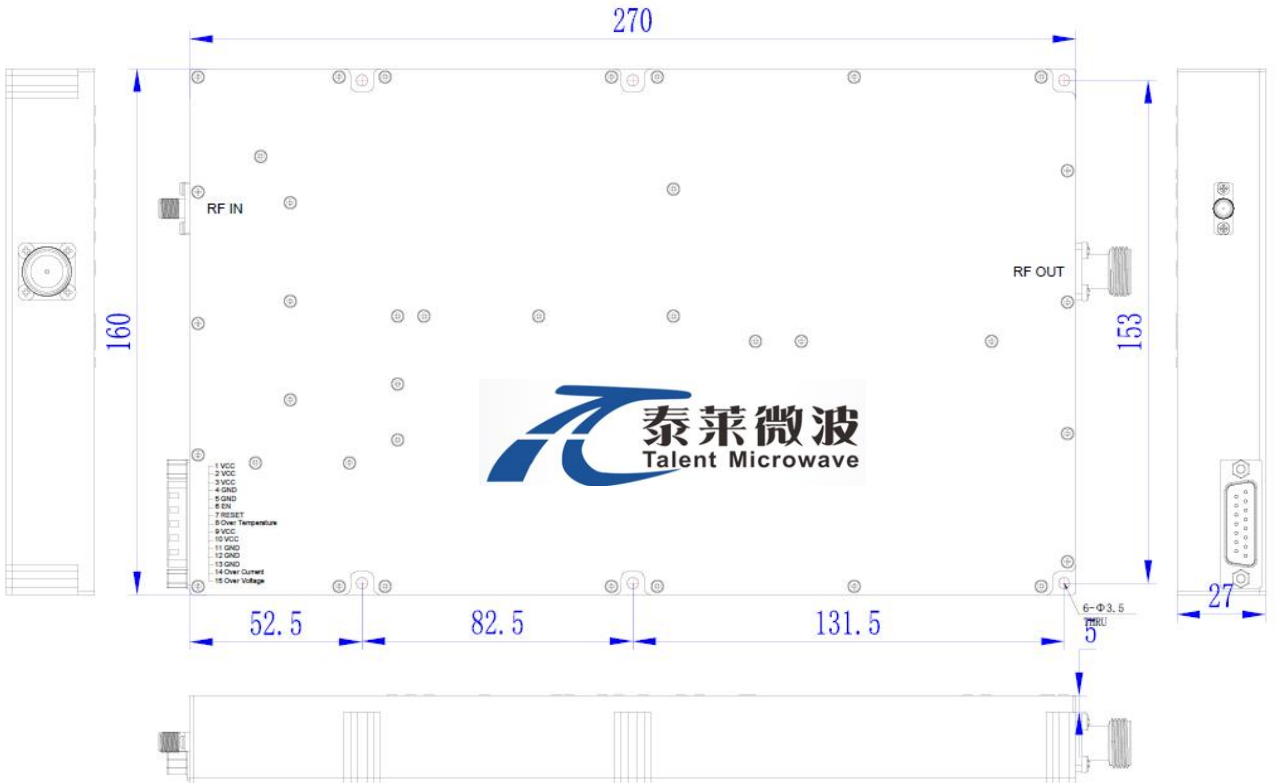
270

160

RF IN

RF OUT

153

泰莱微波
Talent Microwave

1 VCC
2 VCC
3 VCC
4 GND
5 GND
6 EN
7 RESET
8 Over Temperature
9 VCC
10 VCC
11 GND
12 GND
13 GND
14 Over Current
15 Over Voltage

52.5

82.5

131.5

6-Φ3.5
THRU

5

27